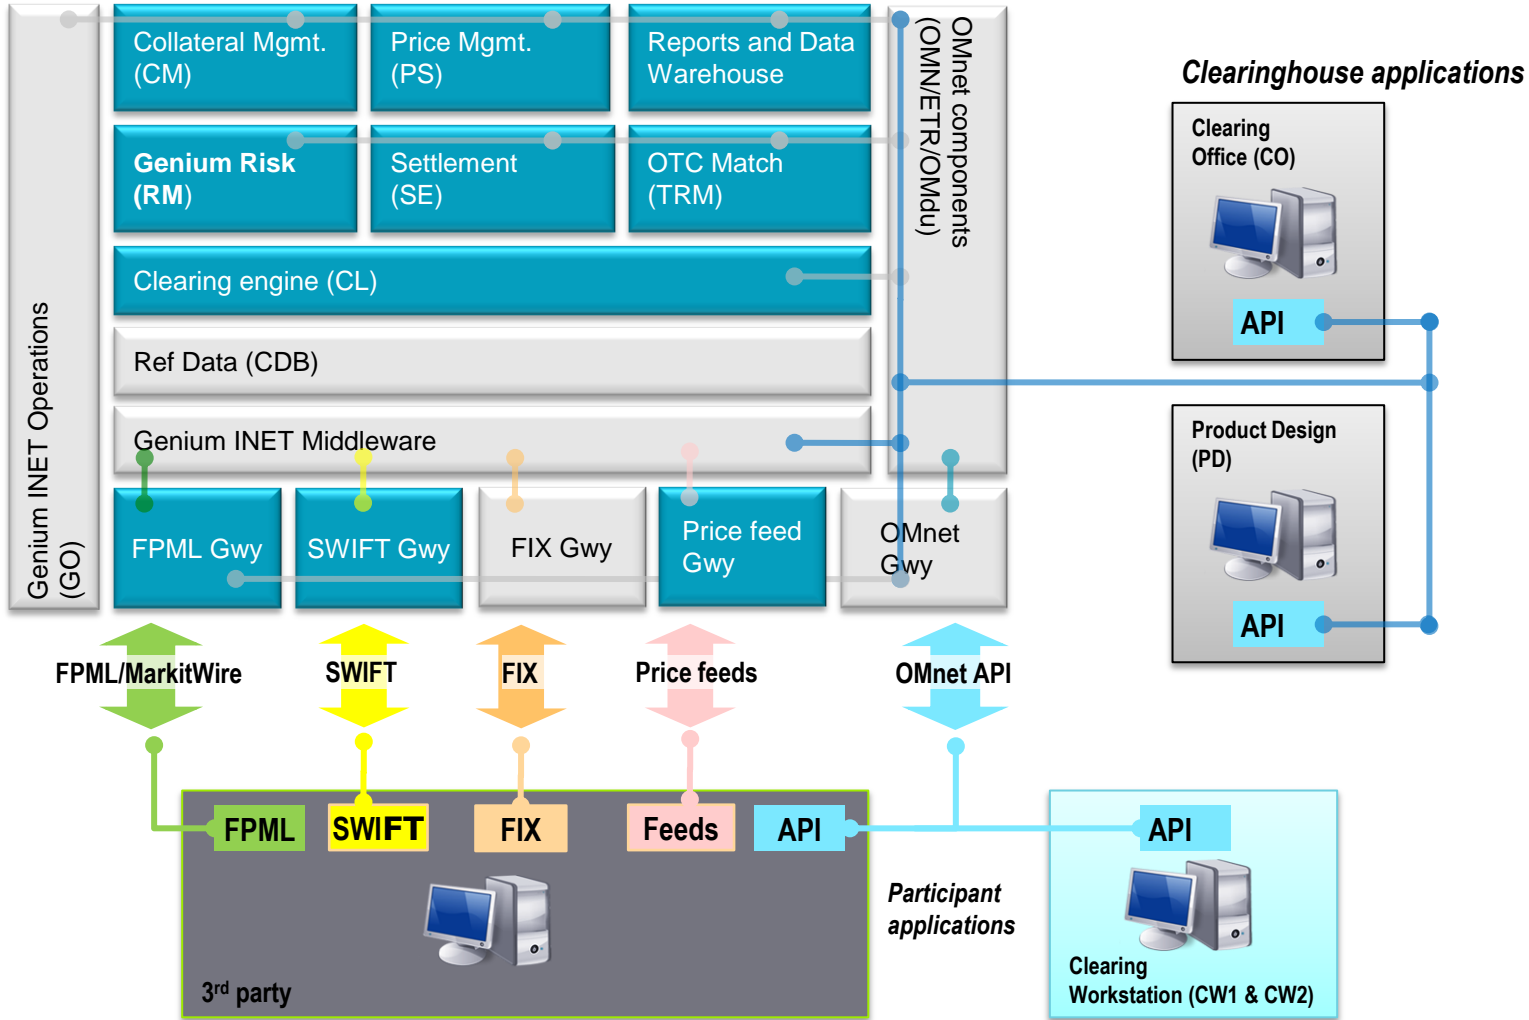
Genium INET Operations (GO)

Collateral Mgmt. (CM)

Price Mgmt. (PS)

Reports and Data Warehouse

OMnet components (OMN/ETR/OMdu)

Genium Risk (RM)

Settlement (SE)

OTC Match (TRM)

Clearing engine (CL)

Ref Data (CDB)

Genium INET Middleware

FPML Gwy

SWIFT Gwy

FIX Gwy

Price feed Gwy

OMnet Gwy

Clearinghouse applications

Clearing Office (CO)

API

Product Design (PD)

API

FPML/MarkitWire

SWIFT

FIX

Price feeds

OMnet API

FPML

SWIFT

FIX

Feeds

API

$3^{rd}$ party

Participant applications

API

Clearing Workstation (CW1 & CW2)